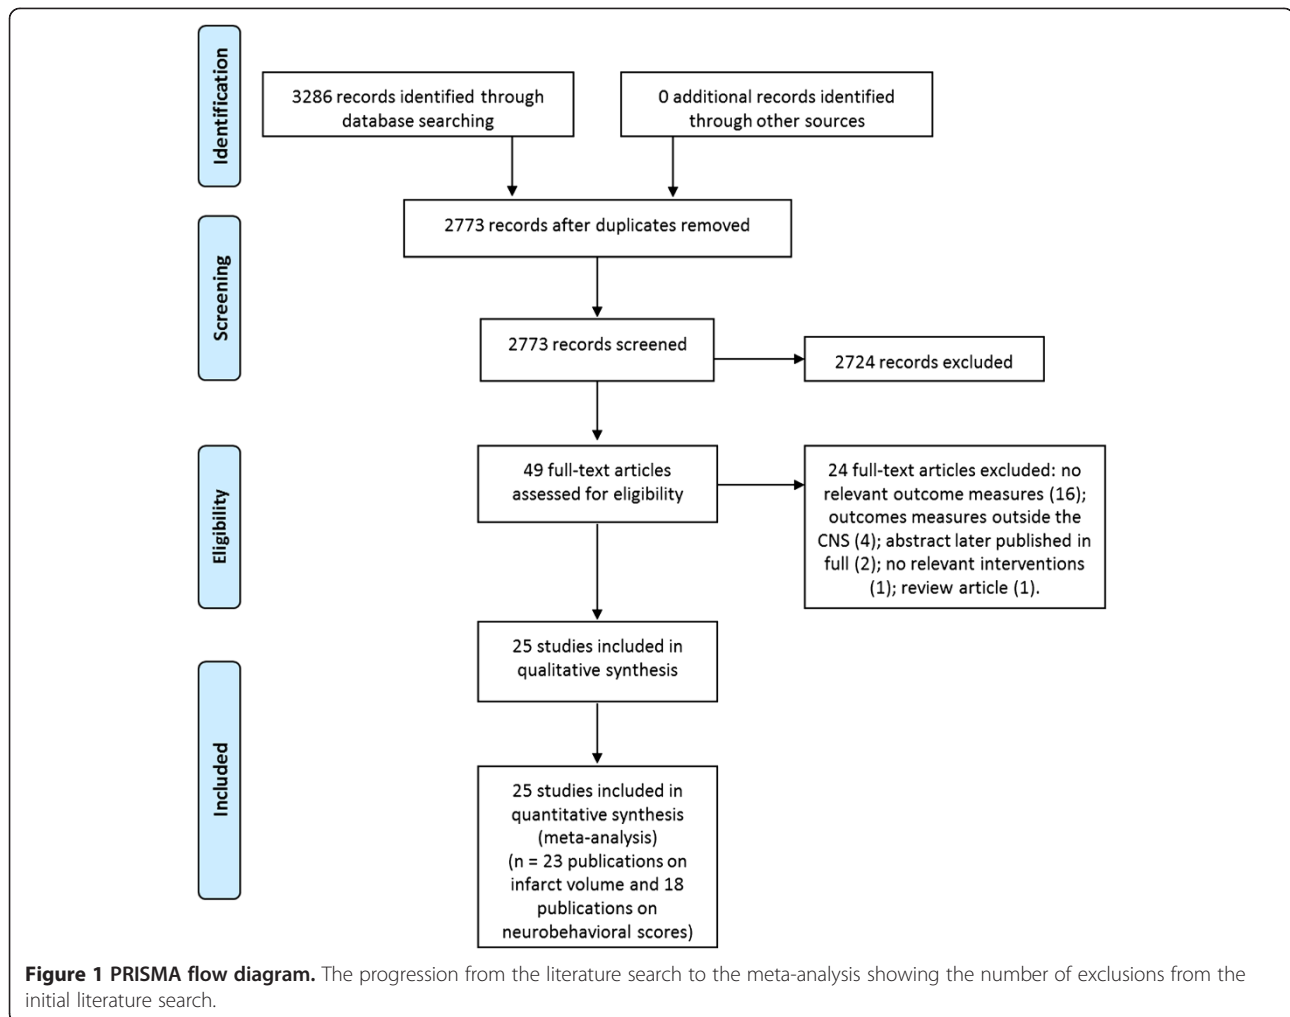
Identification

3286 records identified through database searching

0 additional records identified through other sources

2773 records after duplicates removed

Screening

2773 records screened

2724 records excluded

Eligibility

49 full-text articles assessed for eligibility

24 full-text articles excluded: no relevant outcome measures (16); outcomes measures outside the CNS (4); abstract later published in full (2); no relevant interventions (1); review article (1).

25 studies included in qualitative synthesis

Included

25 studies included in quantitative synthesis (meta-analysis) (n = 23 publications on infarct volume and 18 publications on neurobehavioral scores)

**Figure 1 PRISMA flow diagram.** The progression from the literature search to the meta-analysis showing the number of exclusions from the initial literature search.